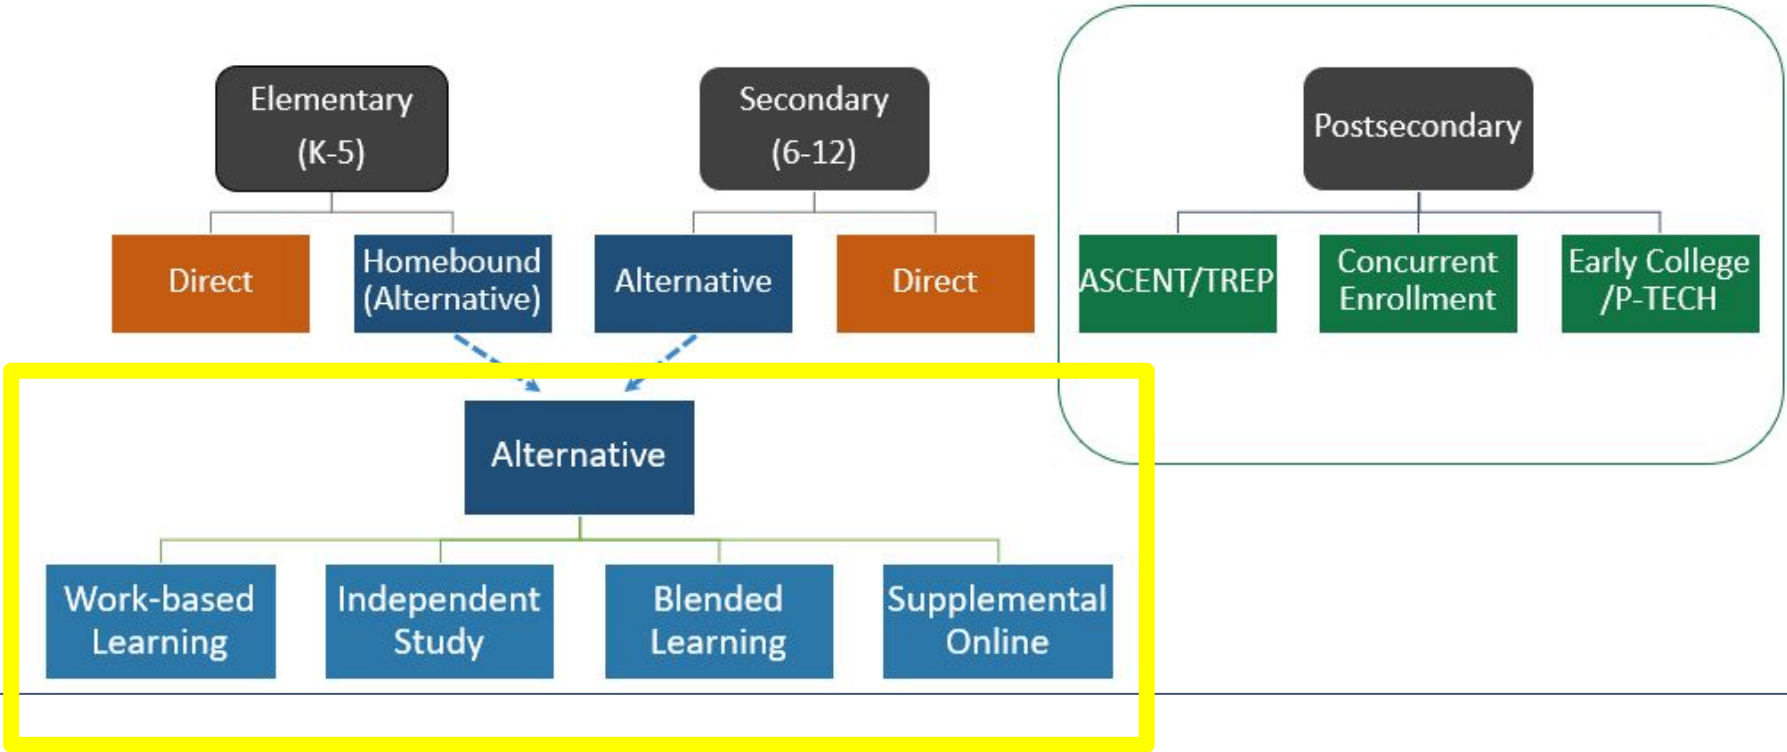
Elementary (K-5)

Direct

Homebound (Alternative)

Secondary (6-12)

Alternative

Direct

Postsecondary

ASCENT/TREP

Concurrent Enrollment

Early College /P-TECH

Alternative

Work-based Learning

Independent Study

Blended Learning

Supplemental Online